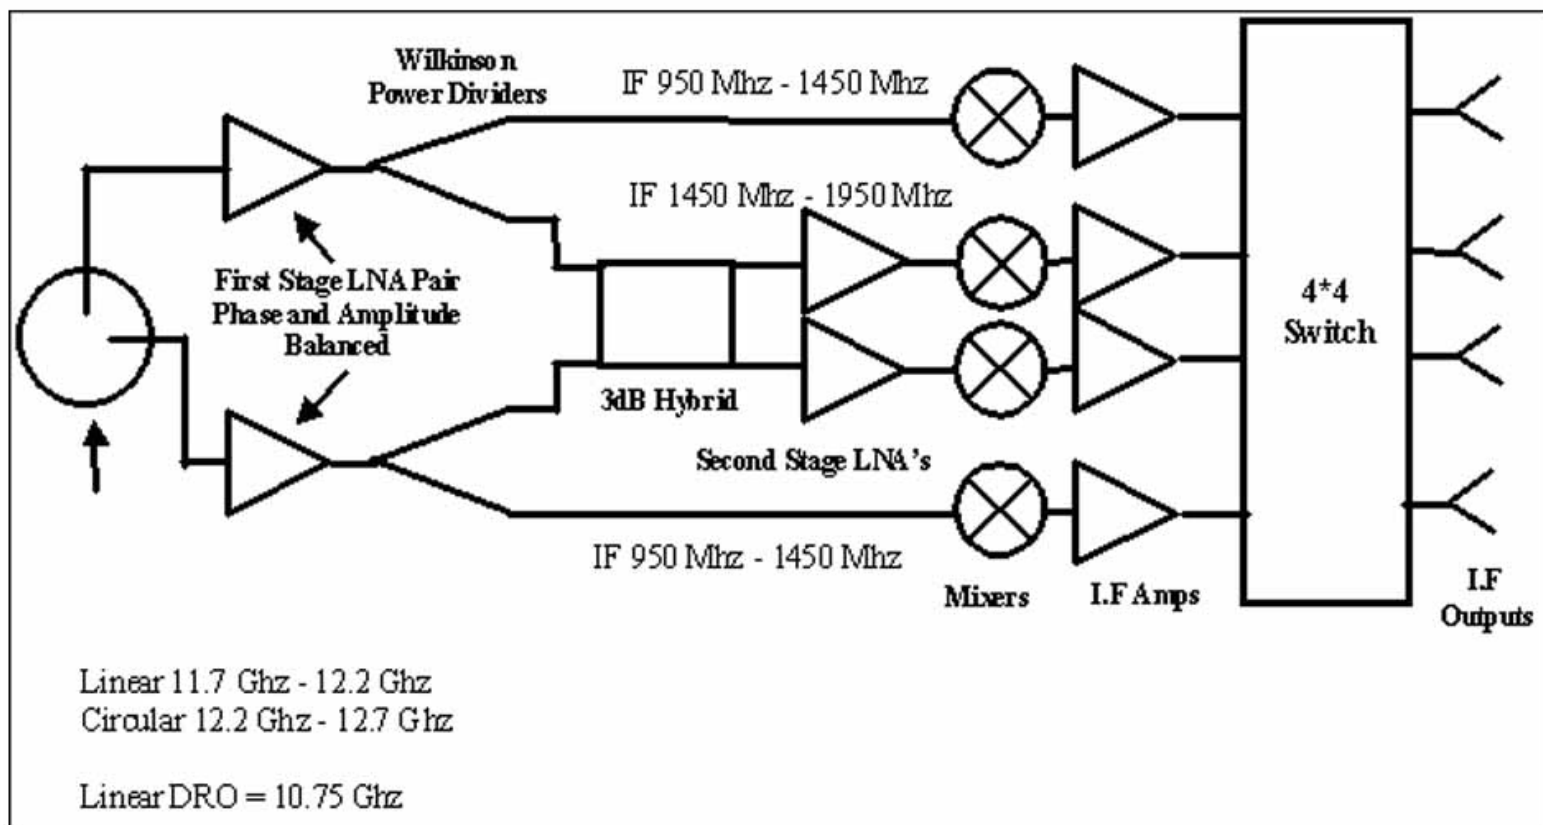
Wilkinson Power Dividers

IF 950 Mhz - 1450 Mhz

IF 1450 Mhz - 1950 Mhz

First Stage LNA Pair Phase and Amplitude Balanced

3dB Hybrid

Second Stage LNA's

4*4 Switch

IF 950 Mhz - 1450 Mhz

Mixers

I.F Amps

I.F Outputs

Linear 11.7 Ghz - 12.2 Ghz
Circular 12.2 Ghz - 12.7 Ghz

Linear DRO = 10.75 Ghz